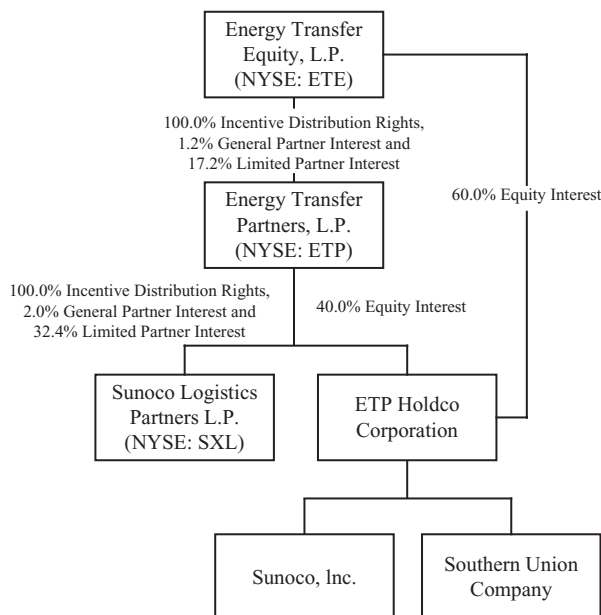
Energy Transfer Equity, L.P. (NYSE: ETE)

100.0% Incentive Distribution Rights, 1.2% General Partner Interest and 17.2% Limited Partner Interest

Energy Transfer Partners, L.P. (NYSE: ETP)

60.0% Equity Interest

100.0% Incentive Distribution Rights, 2.0% General Partner Interest and 32.4% Limited Partner Interest

40.0% Equity Interest

Sunoco Logistics Partners L.P. (NYSE: SXL)

ETP Holdco Corporation

Sunoco, lnc.

Southern Union Company